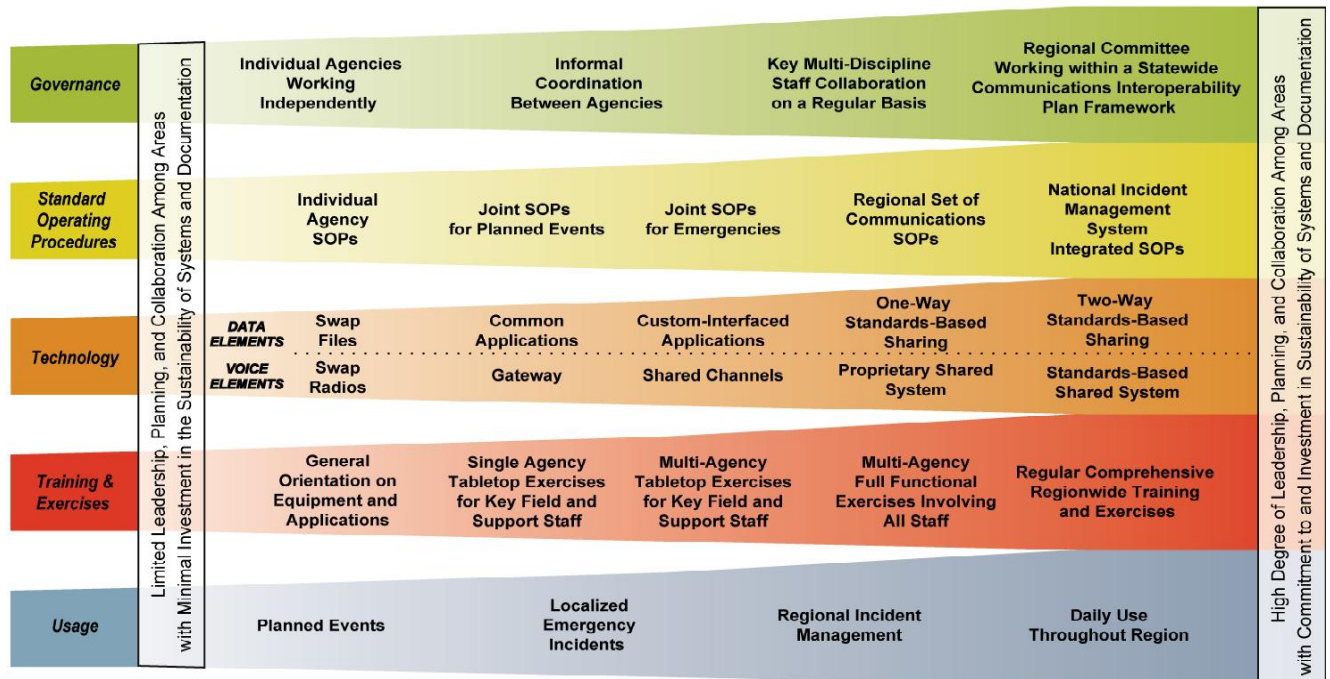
Governance

Standard Operating Procedures

Technology

Training & Exercises

Usage

Limited Leadership, Planning, and Collaboration Among Areas with Minimal Investment in the Sustainability of Systems and Documentation

Individual Agencies Working Independently

Informal Coordination Between Agencies

Key Multi-Discipline Staff Collaboration on a Regular Basis

Regional Committee Working within a Statewide Communications Interoperability Plan Framework

Individual Agency SOPs

Joint SOPs for Planned Events

Joint SOPs for Emergencies

Regional Set of Communications SOPs

National Incident Management System Integrated SOPs

DATA ELEMENTS

Swap Files

Common Applications

Custom-Interfaced Applications

One-Way Standards-Based Sharing

Two-Way Standards-Based Sharing

VOICE ELEMENTS

Swap Radios

Gateway

Shared Channels

Proprietary Shared System

Standards-Based Shared System

General Orientation on Equipment and Applications

Single Agency Tabletop Exercises for Key Field and Support Staff

Multi-Agency Tabletop Exercises for Key Field and Support Staff

Multi-Agency Full Functional Exercises Involving All Staff

Regular Comprehensive Regionwide Training and Exercises

Planned Events

Localized Emergency Incidents

Regional Incident Management

Daily Use Throughout Region

High Degree of Leadership, Planning, and Collaboration Among Areas with Commitment to and Investment in Sustainability of Systems and Documentation